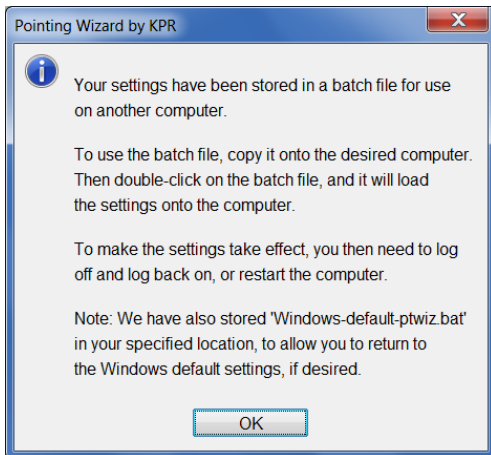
Pointing Wizard by KPR

Your settings have been stored in a batch file for use on another computer.

To use the batch file, copy it onto the desired computer. Then double-click on the batch file, and it will load the settings onto the computer.

To make the settings take effect, you then need to log off and log back on, or restart the computer.

Note: We have also stored 'Windows-default-ptwiz.bat' in your specified location, to allow you to return to the Windows default settings, if desired.

OK